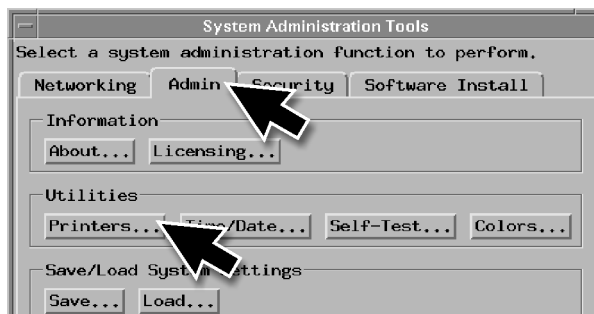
System Administration Tools
Select a system administration function to perform.

Networking
Admin
Security
Software Install

Information
About...
Licensing...

Utilities
Printers...
Time/Date...
Self-Test...
Colors...

Save/Load System Settings
Save...
Load...